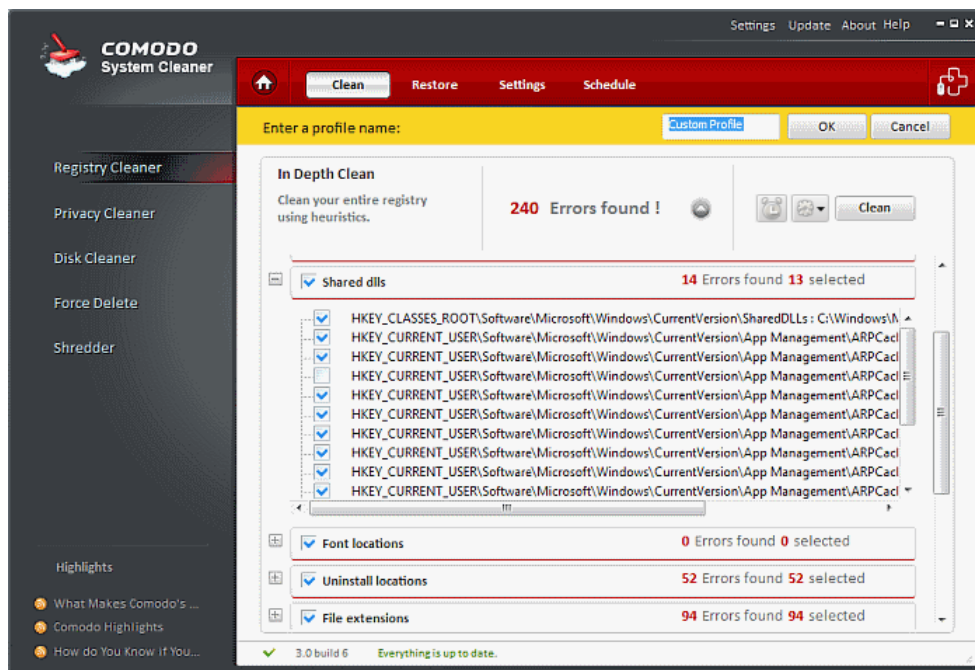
Settings Update About Help

COMODO
System Cleaner

Clean Restore Settings Schedule

Enter a profile name: Custom Profile OK Cancel

Registry Cleaner

Privacy Cleaner

Disk Cleaner

Force Delete

Shredder

In Depth Clean

Clean your entire registry using heuristics.

240 Errors found !

Clean

Shared dlls 14 Errors found 13 selected

HKEY_CLASSES_ROOT\Software\Microsoft\Windows\CurrentVersion\SharedDLLs : C:\Windows\M
HKEY_CURRENT_USER\Software\Microsoft\Windows\CurrentVersion\App Management\ARPCacl
HKEY_CURRENT_USER\Software\Microsoft\Windows\CurrentVersion\App Management\ARPCacl
HKEY_CURRENT_USER\Software\Microsoft\Windows\CurrentVersion\App Management\ARPCacl
HKEY_CURRENT_USER\Software\Microsoft\Windows\CurrentVersion\App Management\ARPCacl
HKEY_CURRENT_USER\Software\Microsoft\Windows\CurrentVersion\App Management\ARPCacl
HKEY_CURRENT_USER\Software\Microsoft\Windows\CurrentVersion\App Management\ARPCacl
HKEY_CURRENT_USER\Software\Microsoft\Windows\CurrentVersion\App Management\ARPCacl
HKEY_CURRENT_USER\Software\Microsoft\Windows\CurrentVersion\App Management\ARPCacl
HKEY_CURRENT_USER\Software\Microsoft\Windows\CurrentVersion\App Management\ARPCacl

Font locations 0 Errors found 0 selected

Uninstall locations 52 Errors found 52 selected

File extensions 94 Errors found 94 selected

Highlights

What Makes Comodo's ...

Comodo Highlights

How do You Know if You...

3.0 build 6 Everything is up to date.